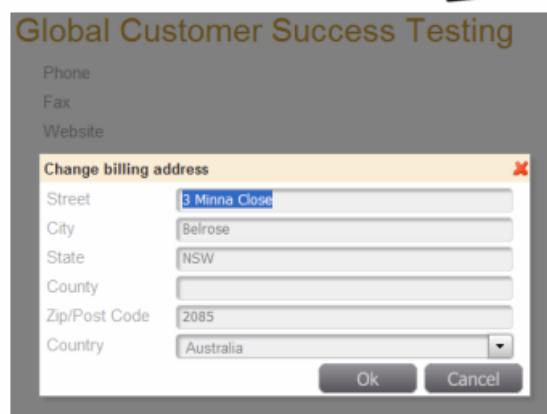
Global Customer Success Testing

Phone

Fax

Website

Change billing address

| | |
|---|---|
| Street | 3 Minna Close |
| City | Belrose |
| State | NSW |
| County | |
| Zip/Post Code | 2085 |
| Country | Australia |

Ok Cancel